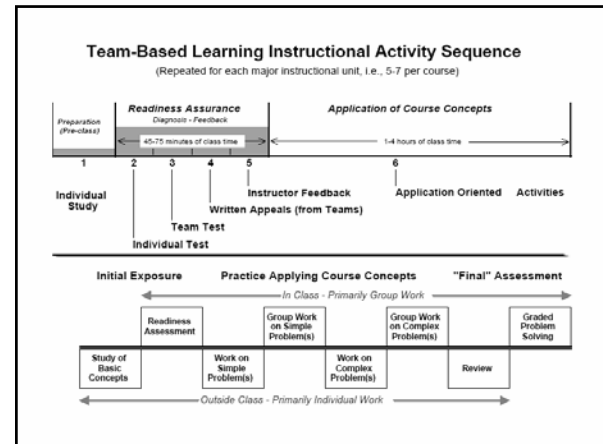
Team-Based Learning Instructional Activity Sequence

(Repeated for each major instructional unit, i.e., 5-7 per course)

Preparation (Pre-class)

Readiness Assurance

Diagnosis - Feedback

45-75 minutes of class time

Application of Course Concepts

1-4 hours of class time

1

2

3

4

5

6

Individual Study

Individual Test

Team Test

Written Appeals (from Teams)

Instructor Feedback

Application Oriented

Activities

Initial Exposure

Practice Applying Course Concepts

"Final" Assessment

In Class - Primarily Group Work

Readiness Assessment

Group Work on Simple Problem(s)

Group Work on Complex Problem(s)

Graded Problem Solving

Study of Basic Concepts

Work on Simple Problem(s)

Work on Complex Problem(s)

Review

Outside Class - Primarily Individual Work